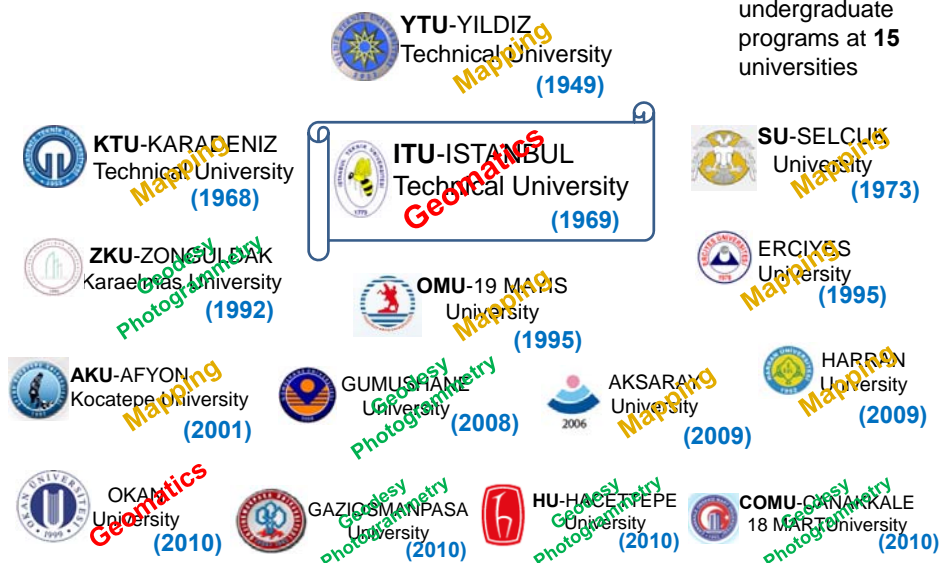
undergraduate programs at **15** universities

**YTU**-YILDIZ Technical University Mapping (1949)

**KTU**-KARADENIZ Technical University Mapping (1968)

**ITU**-ISTANBUL Technical University Geomatics (1969)

**SU**-SELCUK University Mapping (1973)

**ZKU**-ZONGULDAK Karaelmas University Geodesy Photogrammetry (1992)

**OMU**-19 MAYIS University Mapping (1995)

ERCIYES University Mapping (1995)

**AKU**-AFYON Kocatepe University Mapping (2001)

GUMUSHANE University Geodesy Photogrammetry (2008)

AKSARAY University Mapping (2009)

2006

HARRAN University Mapping (2009)

OKAN University Geomatics (2010)

GAZIOSMANPASA University Geodesy Photogrammetry (2010)

**HU**-HACETTEPE University Geodesy Photogrammetry (2010)

**COMU**-CANAKKALE 18 MART University Geodesy Photogrammetry (2010)